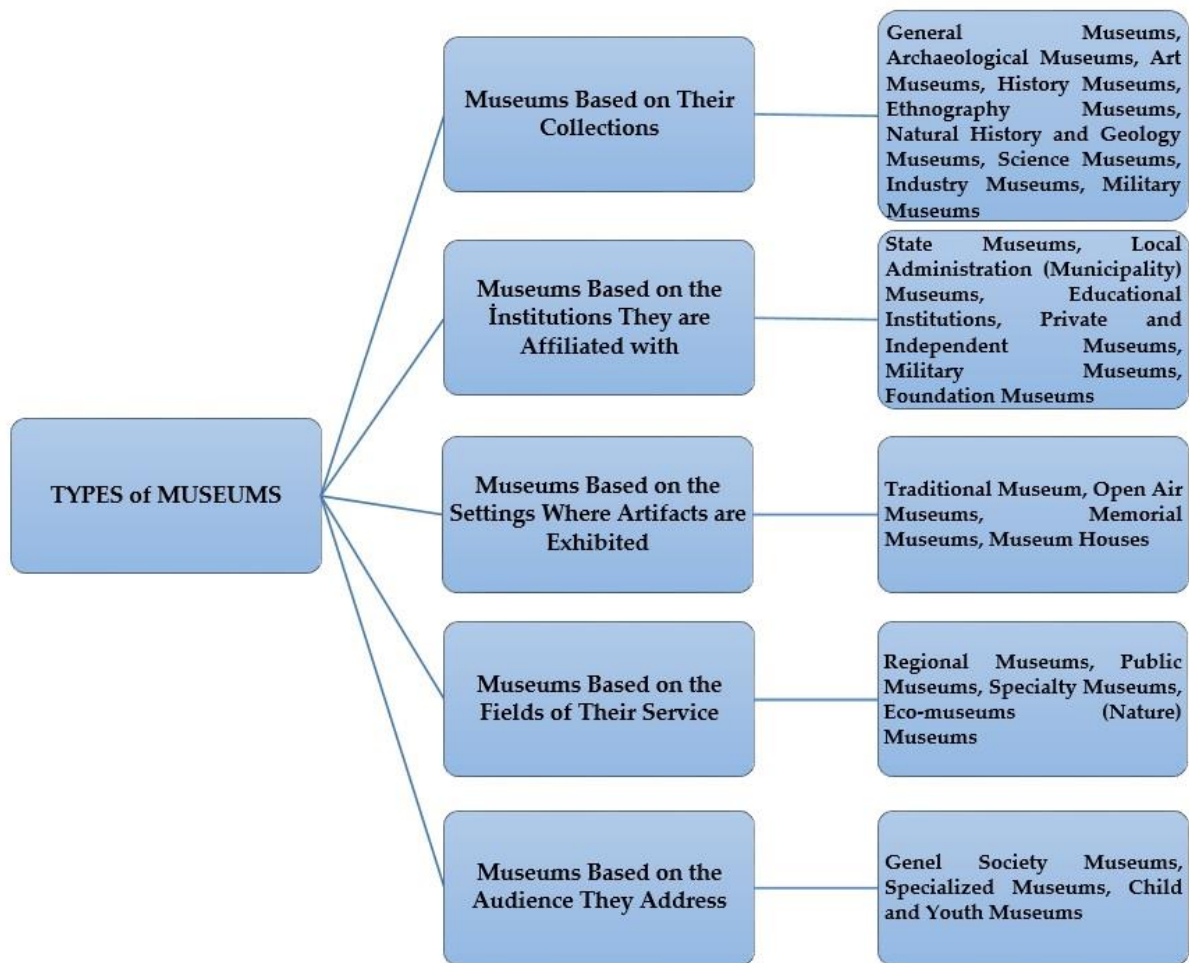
TYPES of MUSEUMS

Museums Based on Their Collections

General Museums, Archaeological Museums, Art Museums, History Museums, Ethnography Museums, Natural History and Geology Museums, Science Museums, Industry Museums, Military Museums

Museums Based on the İnstitutions They are Affiliated with

State Museums, Local Administration (Municipality) Museums, Educational Institutions, Private and Independent Museums, Military Museums, Foundation Museums

Museums Based on the Settings Where Artifacts are Exhibited

Traditional Museum, Open Air Museums, Memorial Museums, Museum Houses

Museums Based on the Fields of Their Service

Regional Museums, Public Museums, Specialty Museums, Eco-museums (Nature) Museums

Museums Based on the Audience They Address

Genel Society Museums, Specialized Museums, Child and Youth Museums